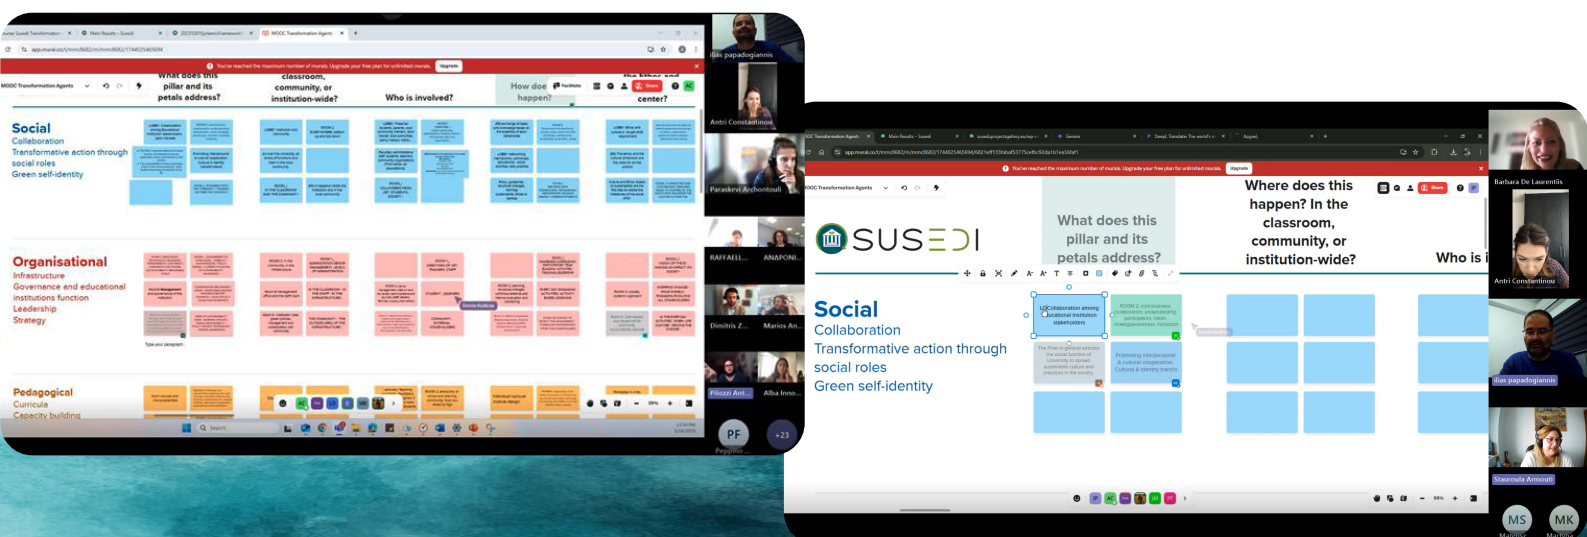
What does this pillar and its petals address?

classroom, community, or institution-wide?

Who is involved?

How does it happen?

center?

MOOC Transformation Agents

You've reached the maximum number of murals. Upgrade your free plan for unlimited murals. Upgrade

Social
Collaboration
Transformative action through social roles
Green self-identity

Organisational
Infrastructure
Governance and educational institutions function
Leadership
Strategy

Pedagogical
Curricula
Capacity building

Ilias papadogiannis
Antri Constantinou
Paraskevi Archontouli
RAFFAELL...
ANAPONI...
Dimitris Z...
Marios An...
Pilozzi Ant...
Alba Inno...
PF
Peppino
+23

MOOC Transformation Agents

You've reached the maximum number of murals. Upgrade your free plan for unlimited murals. Upgrade

SUSEDI

What does this pillar and its petals address?

Where does this happen? In the classroom, community, or institution-wide?

Who is i

Social
Collaboration
Transformative action through social roles
Green self-identity

Collaboration among educational institution stakeholders

Promoting interpersonal & cultural cooperation Cultural & identity transfo

Barbara De Laurentiis
Antri Constantinou
ilias papadogiannis
Stavroula Armouti
MS
MK